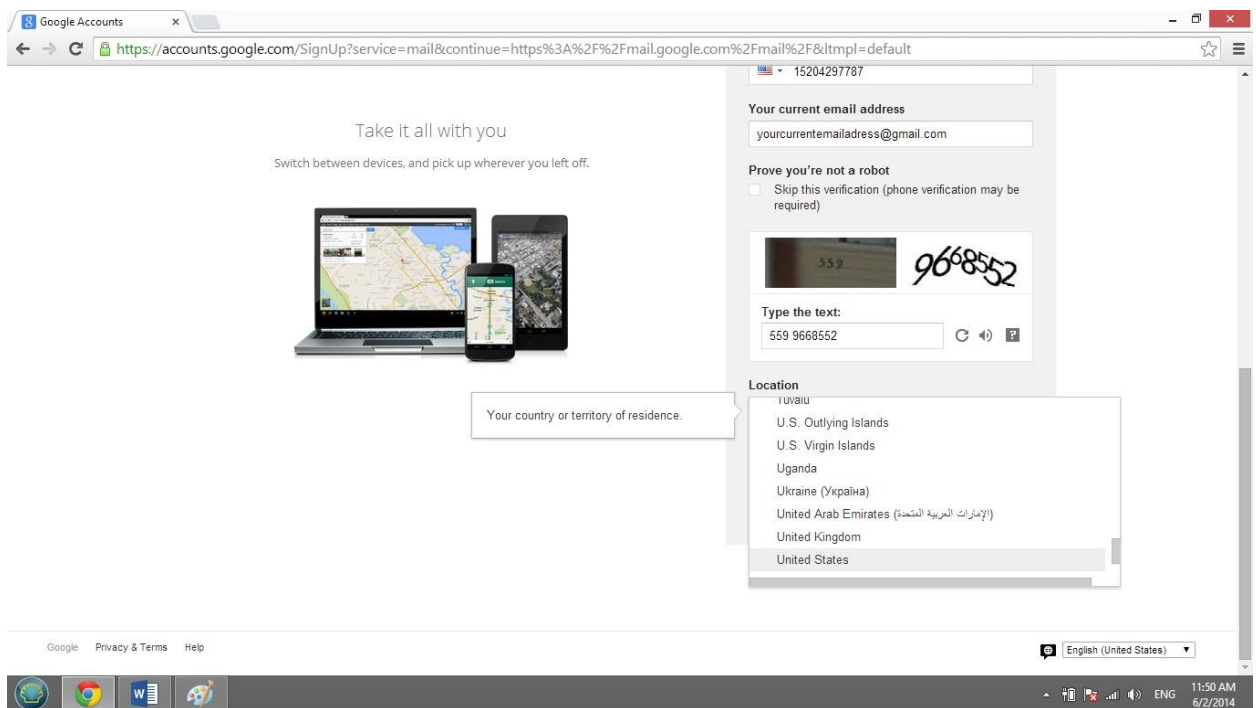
Google Accounts

https://accounts.google.com/SignUp?service=mail&continue=https%3A%2F%2Fmail.google.com%2Fmail%2F&ltmpl=default

15204297787

Take it all with you

Switch between devices, and pick up wherever you left off.

Your current email address

yourcurrentemailadress@gmail.com

Prove you're not a robot

Skip this verification (phone verification may be required)

559 9668552

Type the text:

559 9668552

Location

Your country or territory of residence.

Tuvalu
U.S. Outlying Islands
U.S. Virgin Islands
Uganda
Ukraine (Україна)
United Arab Emirates (الإمارات العربية المتحدة)
United Kingdom
United States

Google Privacy & Terms Help

English (United States)

ENG 11:50 AM 6/2/2014